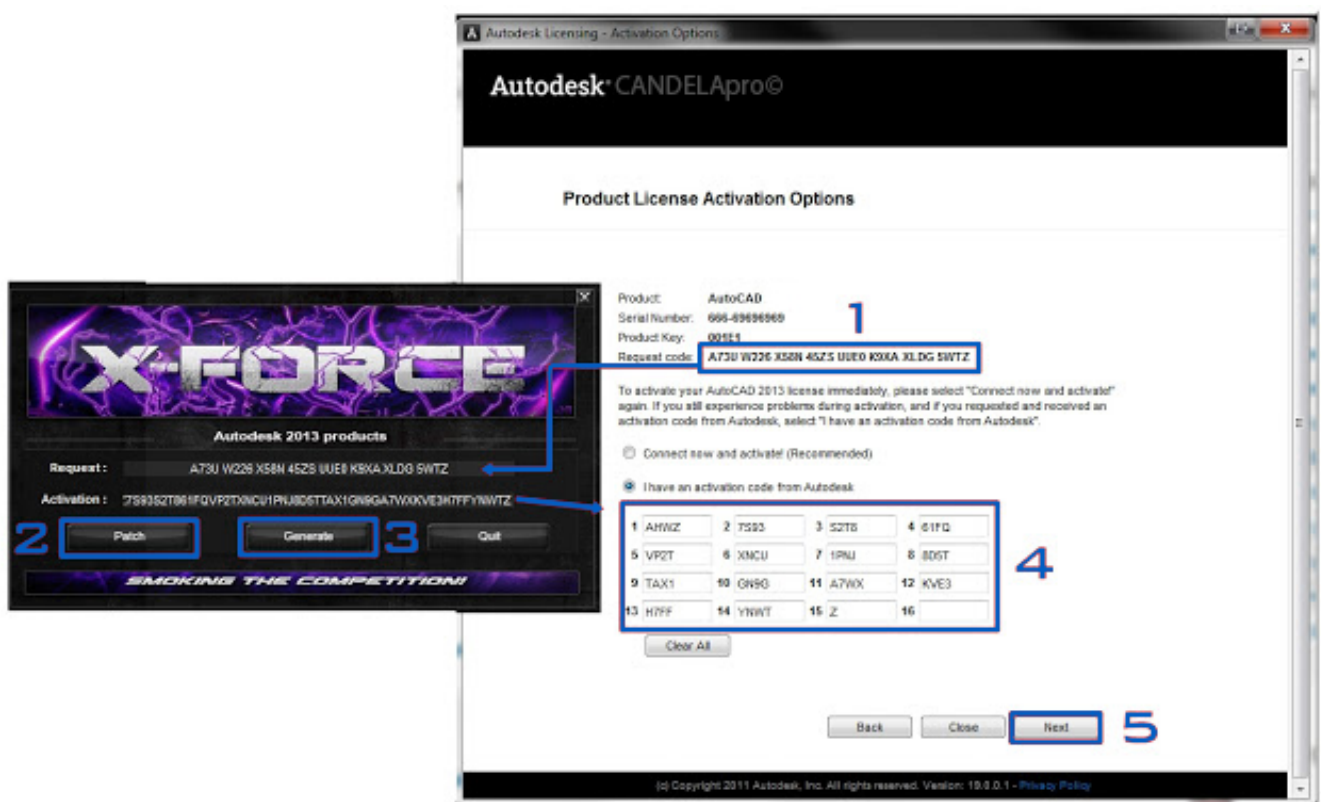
Autodesk Licensing - Activation Options

Autodesk CANDELApro©

Product License Activation Options

X-FORCE

Autodesk 2013 products

Request : A73U W226 X58N 45ZS UUE0 K9XA XLDG 5WTZ

Activation : 7S93S2T861FQVP2TXNCU1PNJ8DSTTAX1GN9GA7WXKVE3H7FFYNWTZ

2 Patch

Generate 3

Quit

SMOKING THE COMPETITION!

Product: AutoCAD
Serial Number: 666-69696969
Product Key: 001E1
Request code: A73U W226 X58N 45ZS UUE0 K9XA XLDG 5WTZ

1

To activate your AutoCAD 2013 license immediately, please select "Connect now and activate!" again. If you still experience problems during activation, and if you requested and received an activation code from Autodesk, select "I have an activation code from Autodesk".

Connect now and activate! (Recommended)

I have an activation code from Autodesk

| 1 | AHWZ | 2 | 7S93 | 3 | S2T8 | 4 | 61FQ |
|---|---|---|---|---|---|---|---|
| 5 | VP2T | 6 | XNCU | 7 | 1PNJ | 8 | 8DST |
| 9 | TAX1 | 10 | GN9G | 11 | A7WX | 12 | KVE3 |
| 13 | H7FF | 14 | YNWT | 15 | Z | 16 | |

4

Clear All

Back Close Next 5

(c) Copyright 2011 Autodesk, Inc. All rights reserved. Version: 19.0.0.1 - Privacy Policy